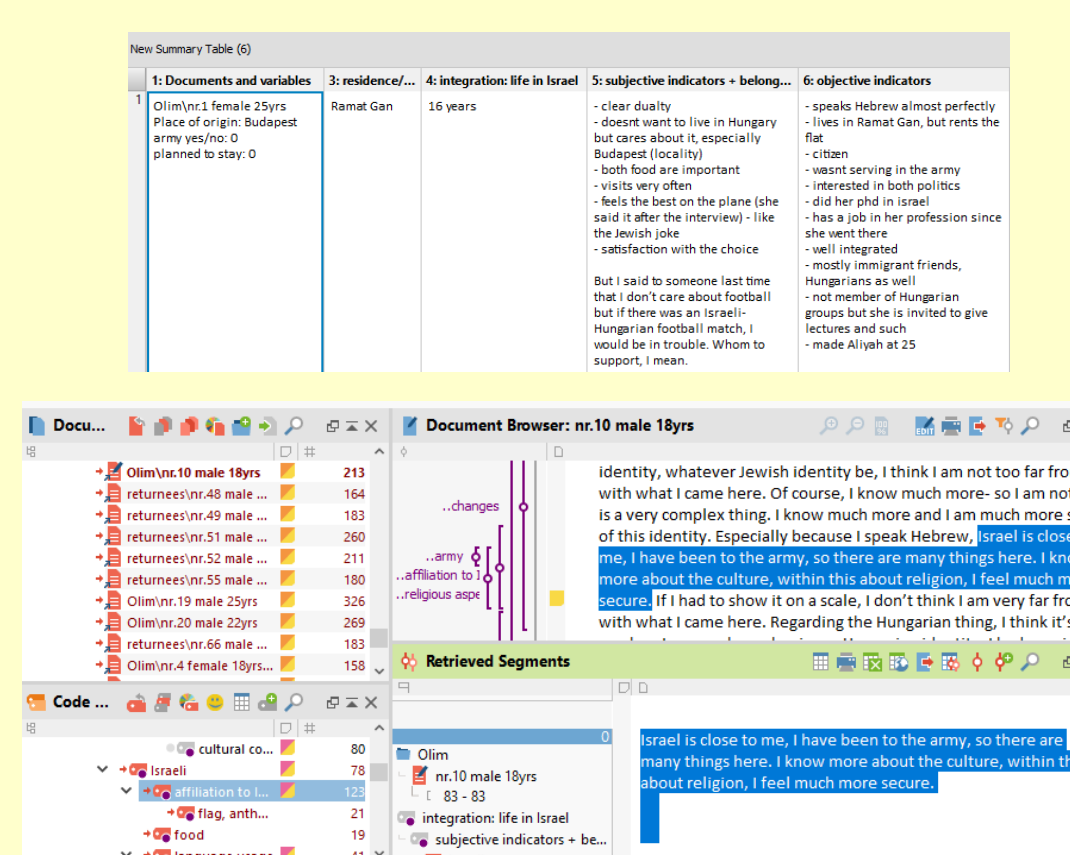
New Summary Table (6)

| | 1: Documents and variables | 3: residence/... | 4: integration: life in Israel | 5: subjective indicators + belong... | 6: objective indicators |
|---|---|---|---|---|---|
| 1 | Olim\nr.1 female 25yrs Place of origin: Budapest army yes/no: 0 planned to stay: 0 | Ramat Gan | 16 years | - clear dualty - doesnt want to live in Hungary but cares about it, especially Budapest (locality) - both food are important - visits very often - feels the best on the plane (she said it after the interview) - like the Jewish joke - satisfaction with the choice But I said to someone last time that I don't care about football but if there was an Israeli-Hungarian football match, I would be in trouble. Whom to support, I mean. | - speaks Hebrew almost perfectly - lives in Ramat Gan, but rents the flat - citizen - wasnt serving in the army - interested in both politics - did her phd in israel - has a job in her profession since she went there - well integrated - mostly immigrant friends, Hungarians as well - not member of Hungarian groups but she is invited to give lectures and such - made Aliyah at 25 |

Docu...

| | # |
|---|---|
| Olim\nr.10 male 18yrs | 213 |
| returnees\nr.48 male ... | 164 |
| returnees\nr.49 male ... | 183 |
| returnees\nr.51 male ... | 260 |
| returnees\nr.52 male ... | 211 |
| returnees\nr.55 male ... | 180 |
| Olim\nr.19 male 25yrs | 326 |
| Olim\nr.20 male 22yrs | 269 |
| returnees\nr.66 male ... | 183 |
| Olim\nr.4 female 18yrs... | 158 |

Code ...

| | # |
|---|---|
| cultural co... | 80 |
| Israeli | 78 |
| affiliation to I... | 123 |
| flag, anth... | 21 |
| food | 19 |

Document Browser: nr.10 male 18yrs

..changes
..army
..affiliation to I
..religious aspe

identity, whatever Jewish identity be, I think I am not too far fro with what I came here. Of course, I know much more- so I am not is a very complex thing. I know much more and I am much more s of this identity. Especially because I speak Hebrew, Israel is close me, I have been to the army, so there are many things here. I kno more about the culture, within this about religion, I feel much m secure. If I had to show it on a scale, I don't think I am very far fro with what I came here. Regarding the Hungarian thing, I think it's

Retrieved Segments

0
Olim
nr.10 male 18yrs
83 - 83
integration: life in Israel
subjective indicators + be...

Israel is close to me, I have been to the army, so there are many things here. I know more about the culture, within th about religion, I feel much more secure.